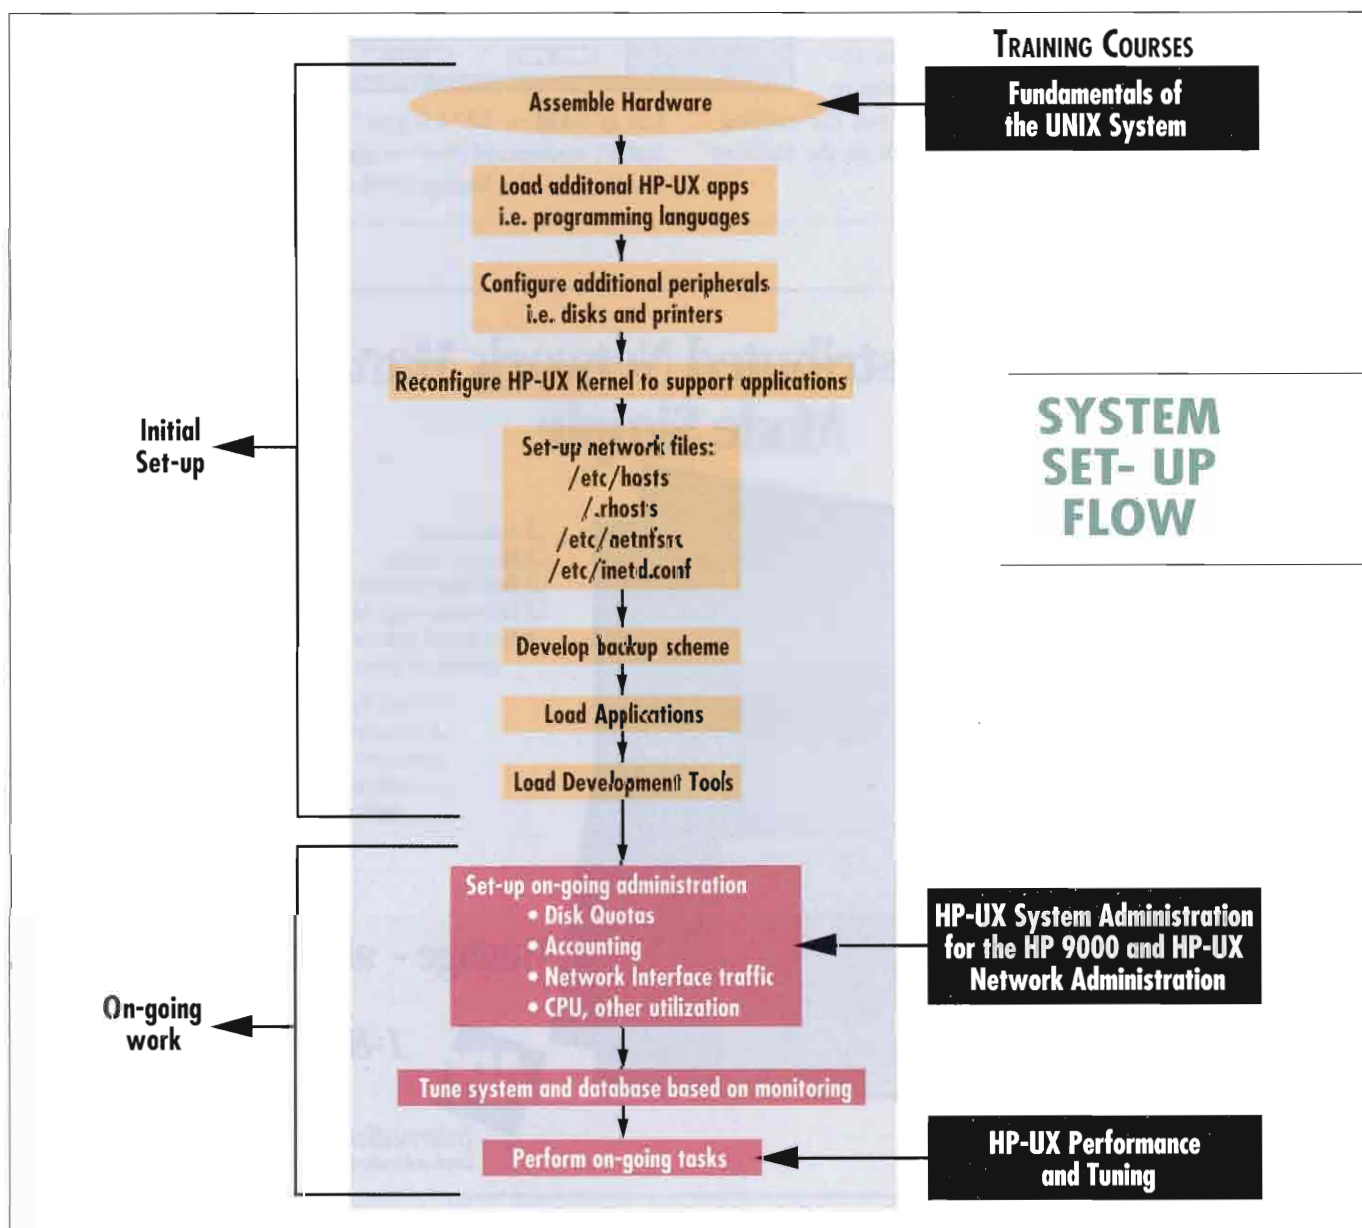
Assemble Hardware

Load additonal HP-UX apps
i.e. programming languages

Configure additional peripherals
i.e. disks and printers

Reconfigure HP-UX Kernel to support applications

Set-up network files:
/etc/hosts
/.rhosts
/etc/netnfsrc
/etc/inetd.conf

Develop backup scheme

Load Applications

Load Development Tools

Initial Set-up

Set-up on-going administration
• Disk Quotas
• Accounting
• Network Interface traffic
• CPU, other utilization

Tune system and database based on monitoring

Perform on-going tasks

On-going work

TRAINING COURSES

Fundamentals of the UNIX System

SYSTEM SET- UP FLOW

HP-UX System Administration for the HP 9000 and HP-UX Network Administration

HP-UX Performance and Tuning